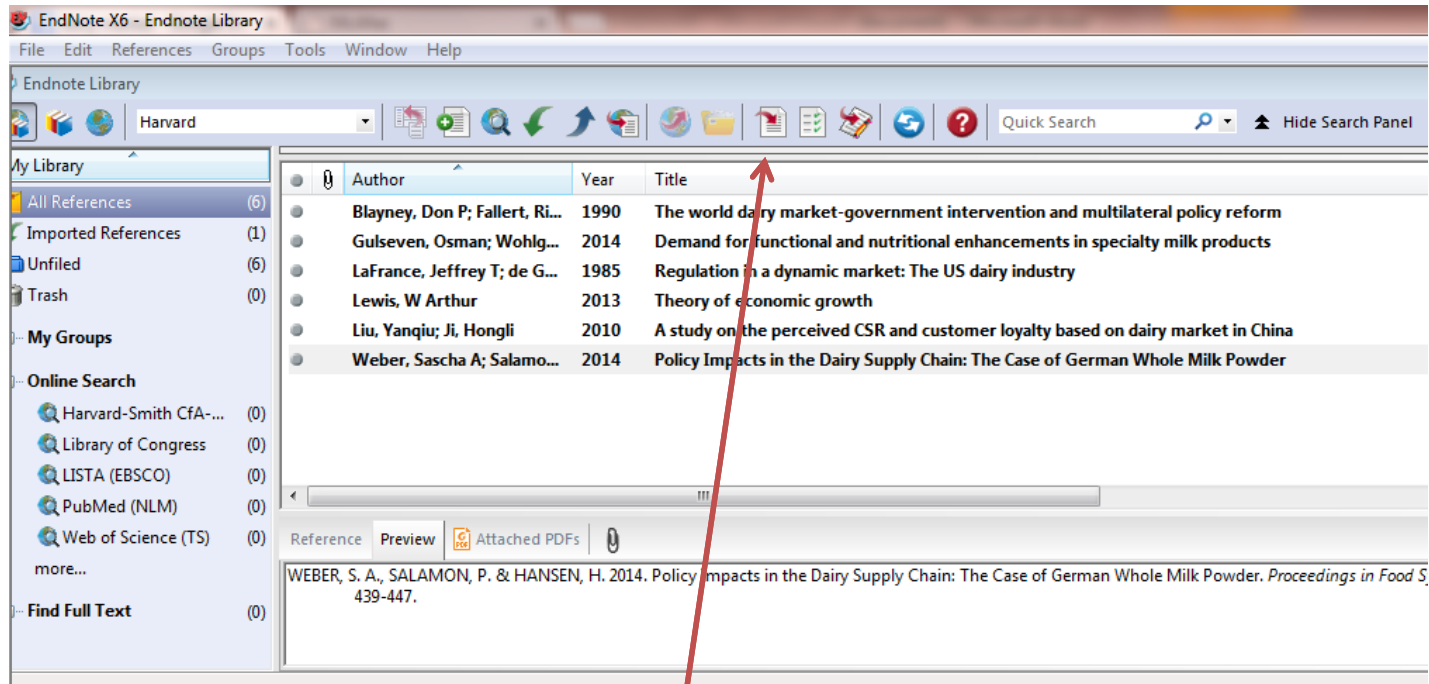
EndNote X6 - Endnote Library

File Edit References Groups Tools Window Help

Endnote Library

Harvard

Quick Search

Hide Search Panel

My Library

All References (6)
Imported References (1)
Unfiled (6)
Trash (0)

My Groups

Online Search
Harvard-Smith CfA-... (0)
Library of Congress (0)
LISTA (EBSCO) (0)
PubMed (NLM) (0)
Web of Science (TS) (0)
more...

Find Full Text (0)

| Author | Year | Title |
|---|---|---|
| Blayney, Don P; Fallert, Ri... | 1990 | The world dairy market-government intervention and multilateral policy reform |
| Gulseven, Osman; Wohlg... | 2014 | Demand for functional and nutritional enhancements in specialty milk products |
| LaFrance, Jeffrey T; de G... | 1985 | Regulation in a dynamic market: The US dairy industry |
| Lewis, W Arthur | 2013 | Theory of economic growth |
| Liu, Yanqiu; Ji, Hongli | 2010 | A study on the perceived CSR and customer loyalty based on dairy market in China |
| Weber, Sascha A; Salamo... | 2014 | Policy Impacts in the Dairy Supply Chain: The Case of German Whole Milk Powder |

Reference Preview Attached PDFs

WEBER, S. A., SALAMON, P. & HANSEN, H. 2014. Policy Impacts in the Dairy Supply Chain: The Case of German Whole Milk Powder. Proceedings in Food S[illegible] 439-447.